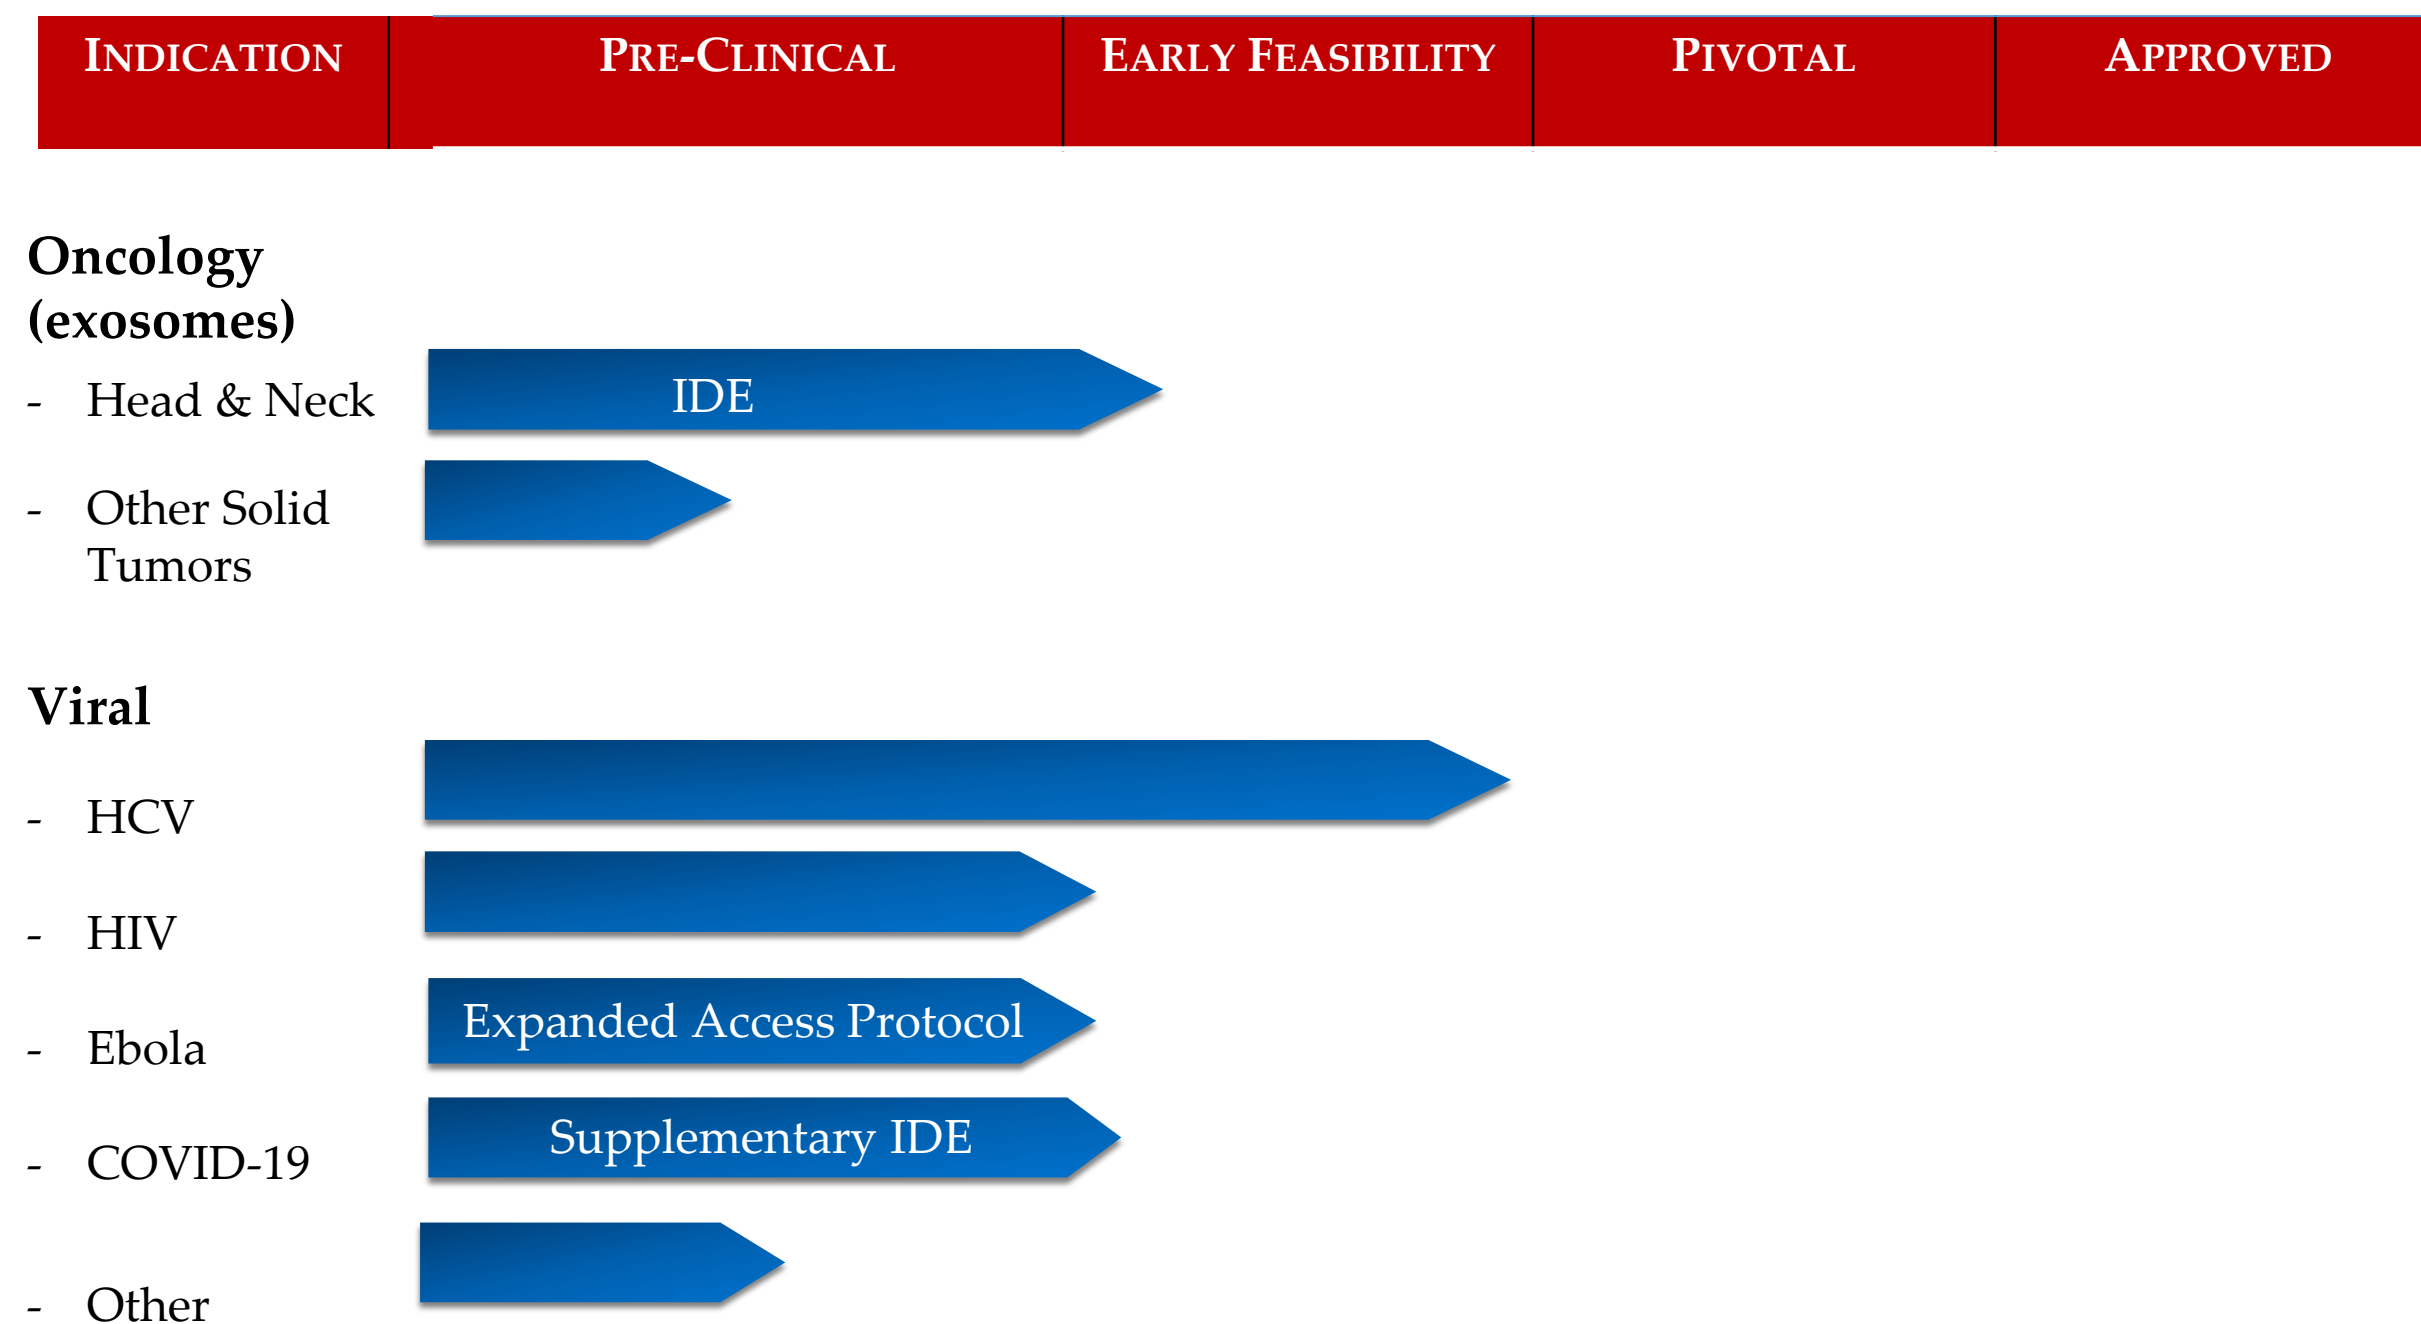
| INDICATION | PRE-CLINICAL | EARLY FEASIBILITY | PIVOTAL | APPROVED |
|---|---|---|---|---|

Oncology (exosomes)

- Head & Neck

IDE

- Other Solid Tumors

Viral

- HCV

- HIV

- Ebola

Expanded Access Protocol

- COVID-19

Supplementary IDE

- Other